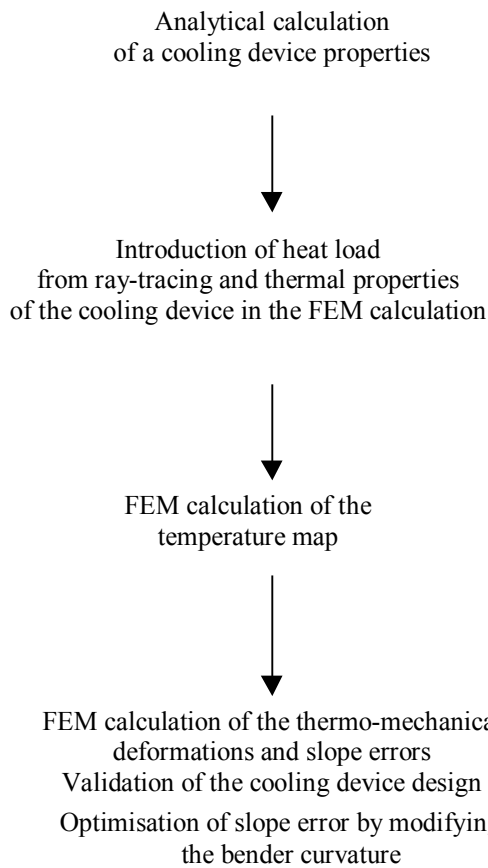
Analytical calculation of a cooling device properties

Introduction of heat load from ray-tracing and thermal properties of the cooling device in the FEM calculation

FEM calculation of the temperature map

FEM calculation of the thermo-mechanica deformations and slope errors

Validation of the cooling device design

Optimisation of slope error by modifyin the bender curvature